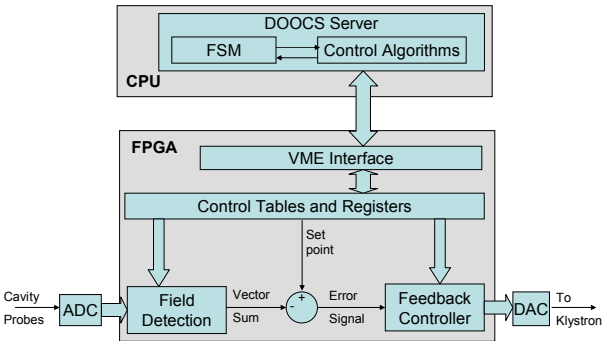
DOOCS Server

FSM

Control Algorithms

CPU

FPGA

VME Interface

Control Tables and Registers

Set point

Cavity Probes

ADC

Field Detection

Vector Sum

+

-

Error Signal

Feedback Controller

DAC

To Klystron